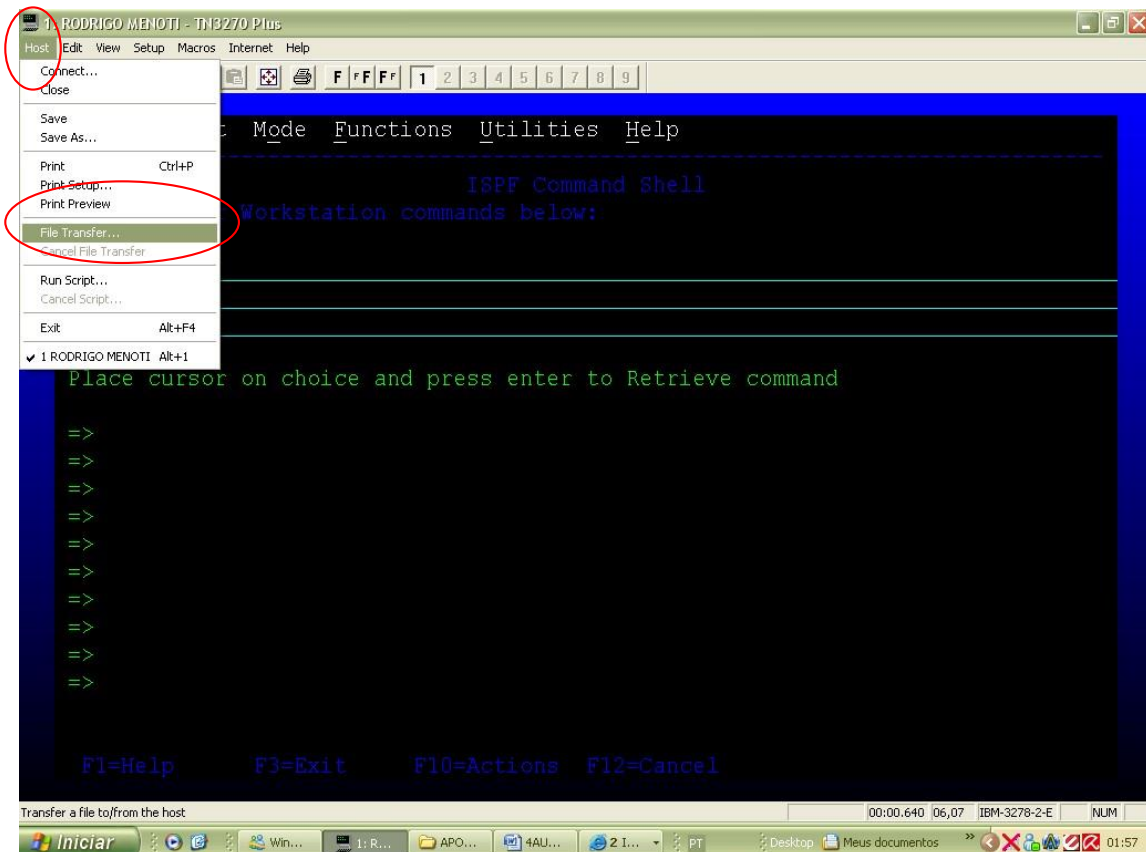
1: RODRIGO MENOTI - TN3270 Plus

Host Edit View Setup Macros Internet Help

Connect...
Close

Save
Save As...

Print Ctrl+P
Print Setup...
Print Preview

File Transfer...
Cancel File Transfer

Run Script...
Cancel Script...

Exit Alt+F4

1 RODRIGO MENOTI Alt+1

F F F F 1 2 3 4 5 6 7 8 9

t Mode Functions Utilities Help

ISPF Command Shell

Workstation commands below:

Place cursor on choice and press enter to Retrieve command

=>
=>
=>
=>
=>
=>
=>
=>
=>
=>

F1=Help F3=Exit F10=Actions F12=Cancel

Transfer a file to/from the host

00:00.640 06,07 IBM-3278-2-E NUM

Iniciar Win... 1: R... APO... 4AU... 2 I... PT Desktop Meus documentos 01:57